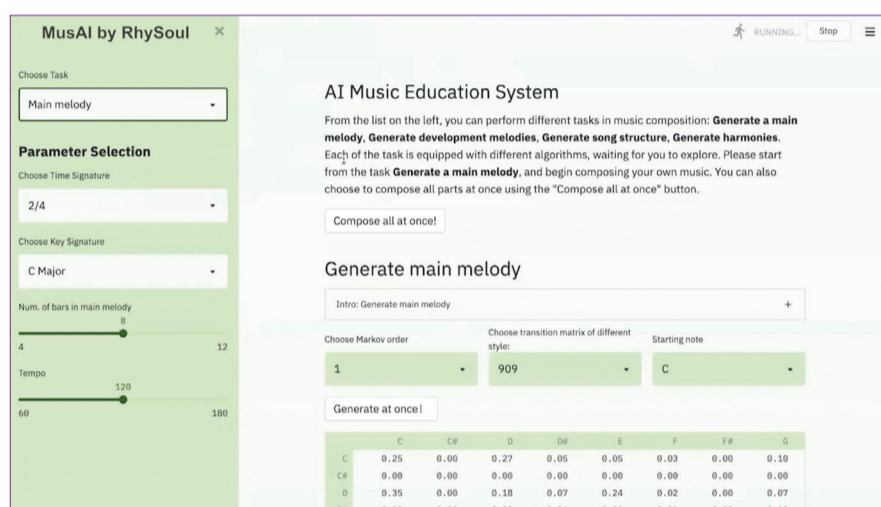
MusAI by RhySoul ×

Choose Task

Main melody

Parameter Selection

Choose Time Signature

2/4

Choose Key Signature

C Major

Num. of bars in main melody

8

4 12

Tempo

120

60 180

RUNNING... Stop

AI Music Education System

From the list on the left, you can perform different tasks in music composition: **Generate a main melody, Generate development melodies, Generate song structure, Generate harmonies.** Each of the task is equipped with different algorithms, waiting for you to explore. Please start from the task **Generate a main melody**, and begin composing your own music. You can also choose to compose all parts at once using the "Compose all at once" button.

Compose all at once!

Generate main melody

Intro: Generate main melody +

Choose Markov order

1

Choose transition matrix of different style:

909

Starting note

C

Generate at once!

| | C | C# | D | D# | E | F | F# | G |
|---|---|---|---|---|---|---|---|---|
| C | 0.25 | 0.00 | 0.27 | 0.05 | 0.05 | 0.03 | 0.00 | 0.10 |
| C# | 0.00 | 0.00 | 0.00 | 0.00 | 0.00 | 0.00 | 0.00 | 0.00 |
| D | 0.35 | 0.00 | 0.18 | 0.07 | 0.24 | 0.02 | 0.00 | 0.07 |
| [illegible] | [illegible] | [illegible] | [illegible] | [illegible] | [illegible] | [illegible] | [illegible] | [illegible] |